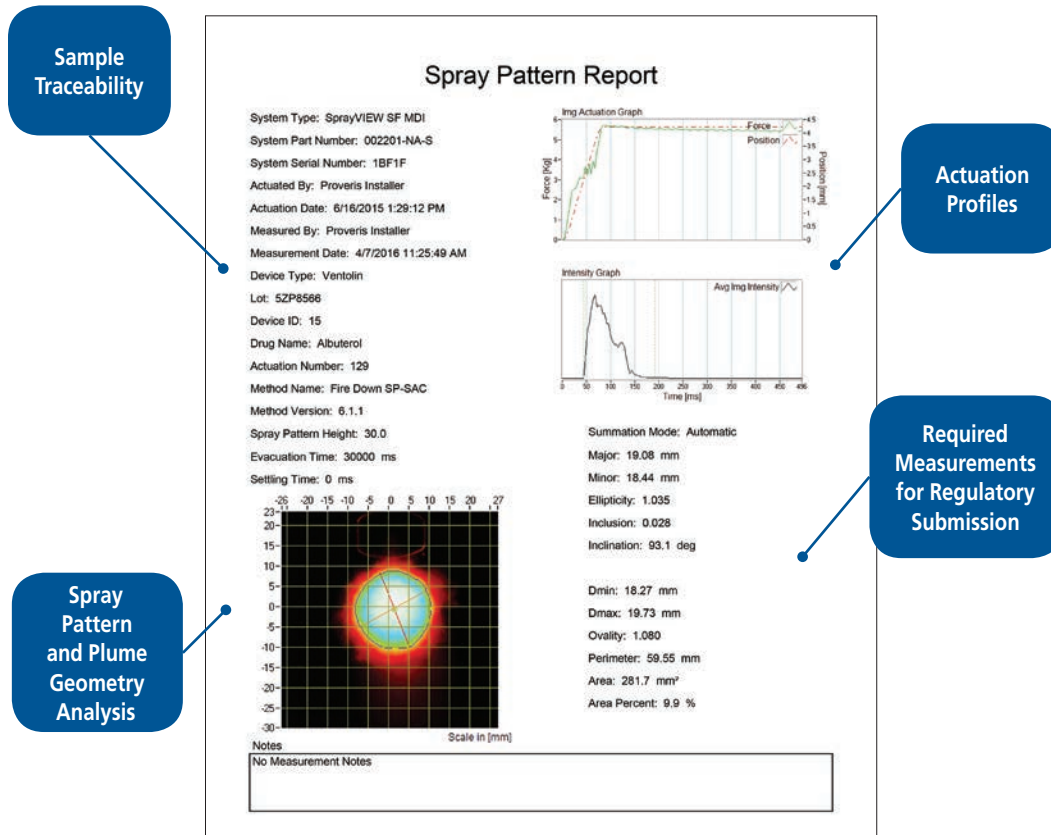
Sample Traceability

Spray Pattern Report

System Type: SprayVIEW SF MDI
System Part Number: 002201-NA-S
System Serial Number: 1BF1F
Actuated By: Proveris Installer
Actuation Date: 6/16/2015 1:29:12 PM
Measured By: Proveris Installer
Measurement Date: 4/7/2016 11:25:49 AM
Device Type: Ventolin
Lot: 5ZP8566
Device ID: 15
Drug Name: Albuterol
Actuation Number: 129
Method Name: Fire Down SP-SAC
Method Version: 6.1.1
Spray Pattern Height: 30.0
Evacuation Time: 30000 ms
Settling Time: 0 ms

Img Actuation Graph
Force
Position
Force [Kg]
Position [mm]
6 5 4 3 2 1 0
4.5 4 3.5 3 2.5 2 1.5 1 0.5 0

Actuation Profiles

Intensity Graph
Avg Img Intensity
0 50 100 150 200 250 300 350 400 450 496
Time [ms]

Required Measurements for Regulatory Submission

Summation Mode: Automatic
Major: 19.08 mm
Minor: 18.44 mm
Ellipticity: 1.035
Inclusion: 0.028
Inclination: 93.1 deg

Dmin: 18.27 mm
Dmax: 19.73 mm
Ovality: 1.080
Perimeter: 59.55 mm
Area: 281.7 mm²
Area Percent: 9.9 %

-26 -20 -15 -10 -5 0 5 10 15 20 27
23 20 15 10 5 0 -5 -10 -15 -20 -25 -30
Scale in [mm]

Spray Pattern and Plume Geometry Analysis

Notes
No Measurement Notes